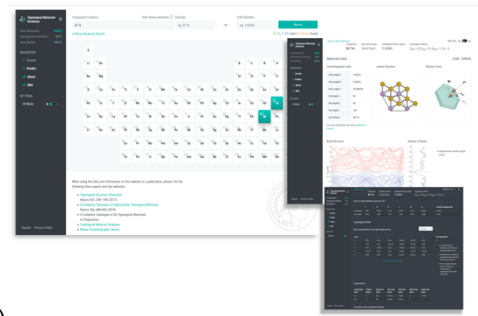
Topological Materials Database

Compound formula
Elements
ICSD Number
Search

Show Advanced Search

When using the data and information on this website in a publication, please cite the following three papers and the website:

Topological Quantum Chemistry
A Complete Catalogue of High-Quality Topological Materials
A Complete Catalogue of All Topological Materials
Topological Material Database
Bilbao Crystallographic Server

Search
Product
About
Wiki

Material Data
Crystallographic data
Lattice Structure
Brillouin Zone

Band Structure
Density of States

Topological Class